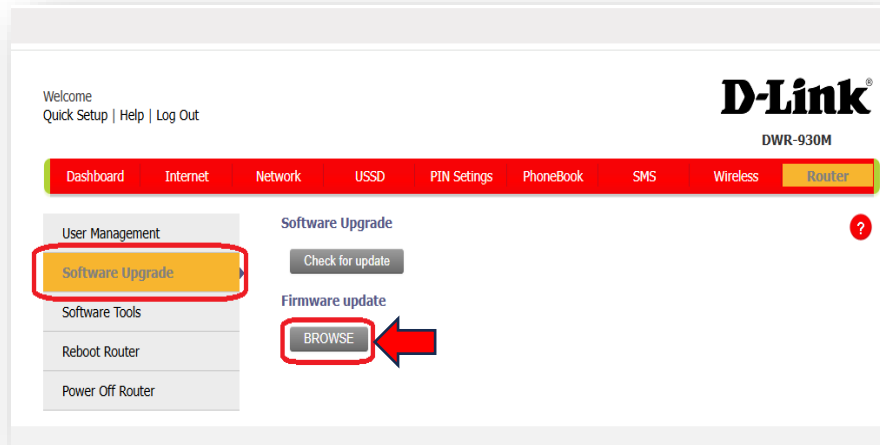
Welcome
Quick Setup | Help | Log Out

D-Link®
DWR-930M

Dashboard Internet Network USSD PIN Setings PhoneBook SMS Wireless Router

User Management
Software Upgrade
Software Tools
Reboot Router
Power Off Router

Software Upgrade
Check for update

Firmware update
BROWSE

?